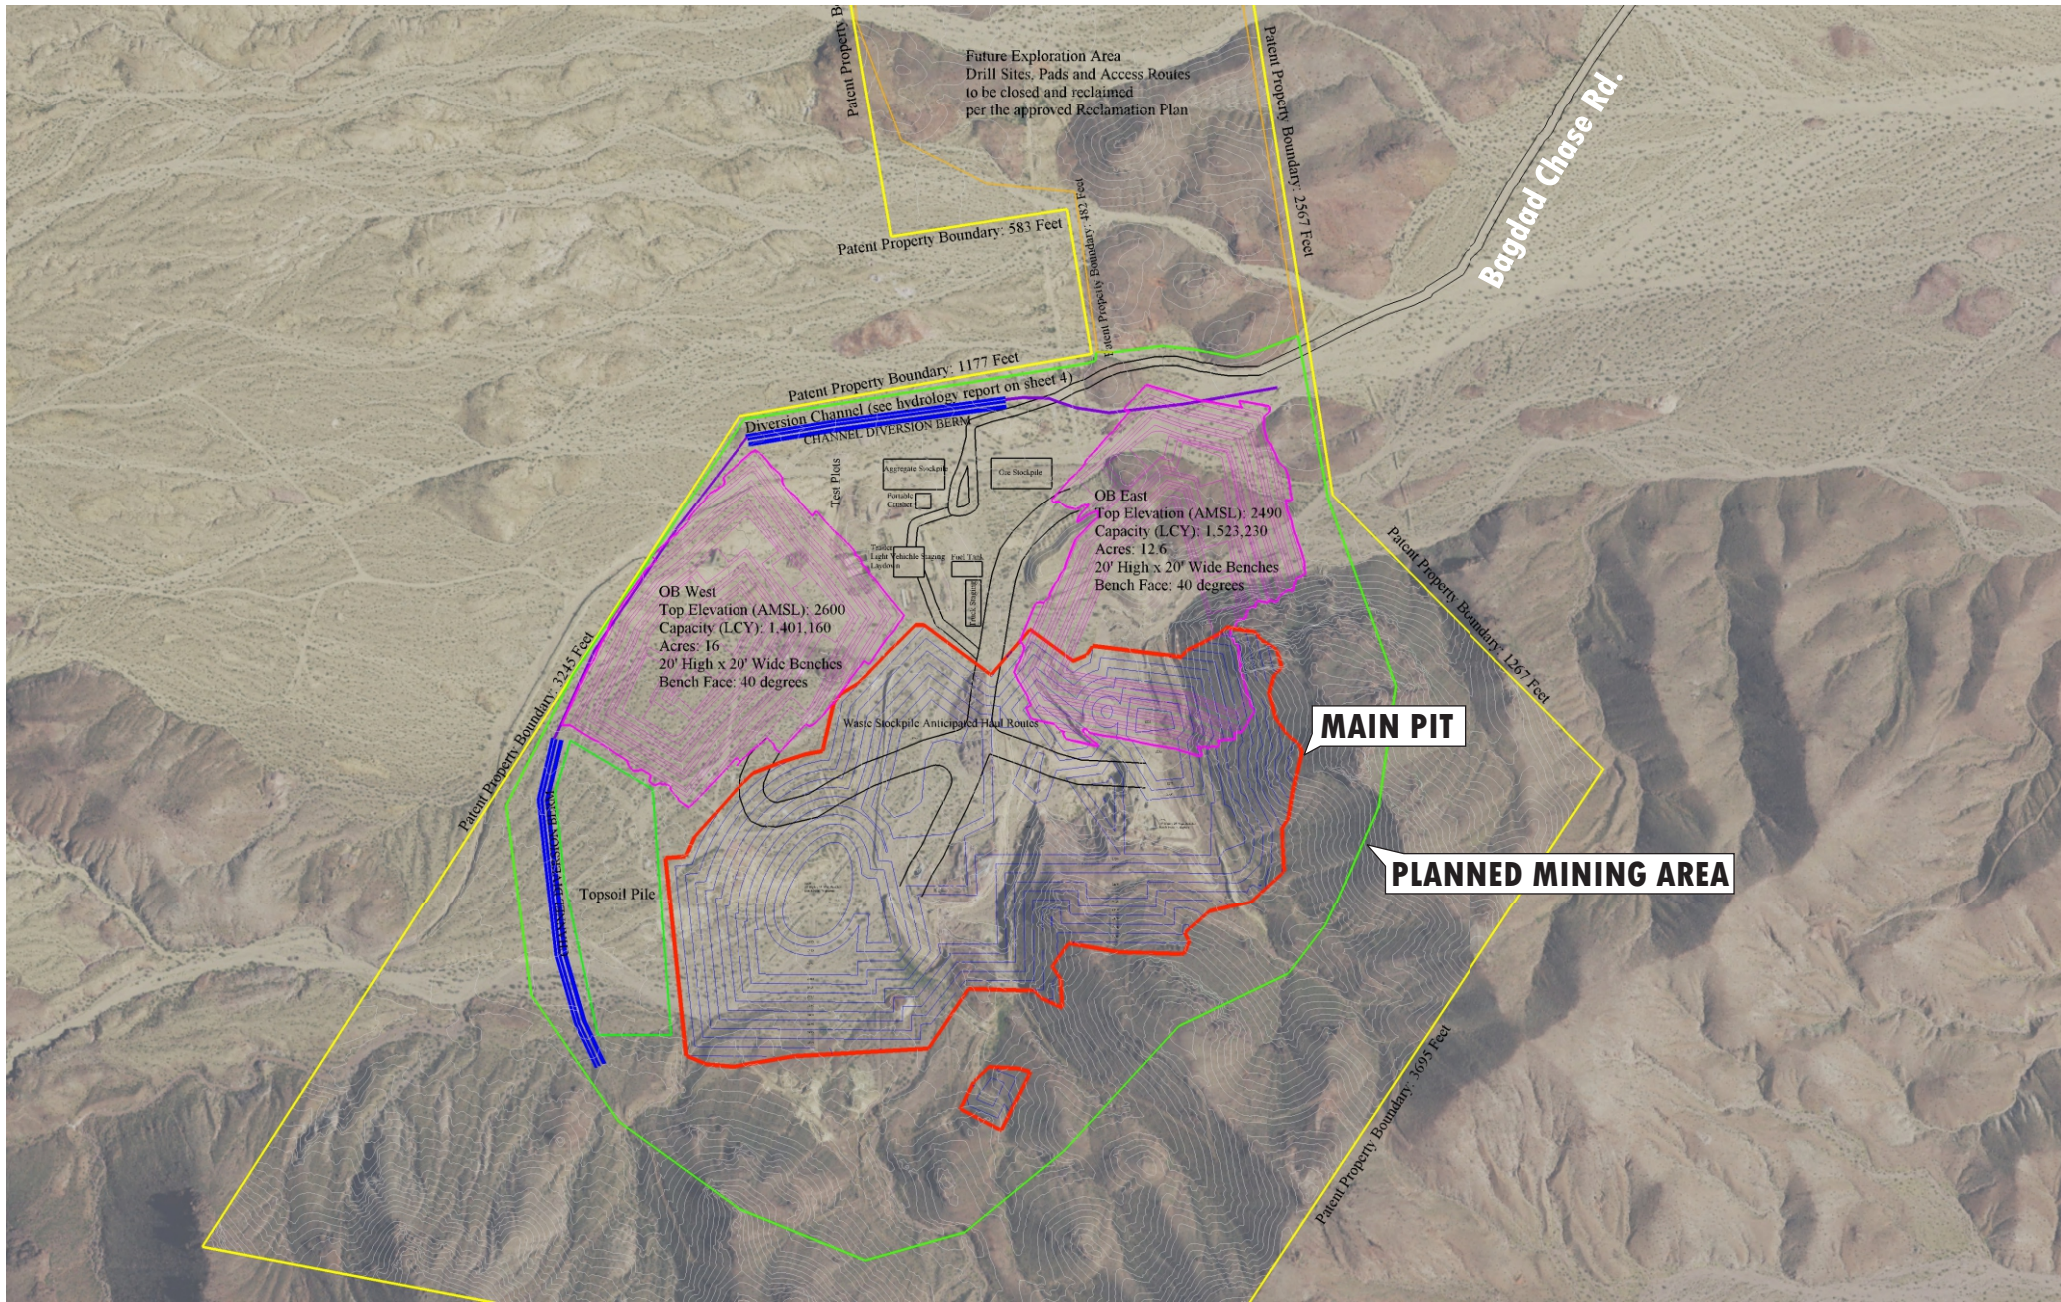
Future Exploration Area
Drill Sites, Pads and Access Routes
to be closed and reclaimed
per the approved Reclamation Plan

Patent Property B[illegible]

Patent Property Boundary: 2567 Feet

Bagdad Chase Rd.

Patent Property Boundary: 583 Feet

Patent Property Boundary: 1327 Feet

Patent Property Boundary: 1177 Feet

Diversion Channel (see hydrology report on sheet 4)

CHANNEL DIVERSION BERM

Test Plots

Aggregate Stockpile

Ore Stockpile

Portable Crusher

Vehicle Storage

Laydown

Fuel Yard

OB East
Top Elevation (AMSL): 2490
Capacity (LCY): 1,523,230
Acres: 12.6
20' High x 20' Wide Benches
Bench Face: 40 degrees

OB West
Top Elevation (AMSL): 2600
Capacity (LCY): 1,401,160
Acres: 16
20' High x 20' Wide Benches
Bench Face: 40 degrees

Patent Property Boundary: 1267 Feet

Waste Stockpile Anticipated Haul Routes

MAIN PIT

Patent Property Boundary: 3245 Feet

Topsoil Pile

PLANNED MINING AREA

Patent Property Boundary: 3695 Feet